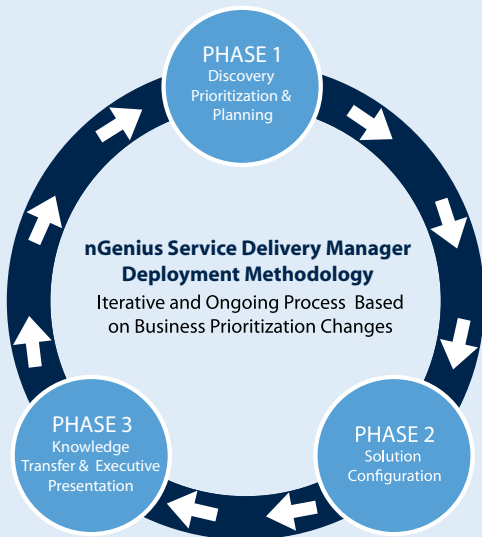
PHASE 1
Discovery
Prioritization &
Planning

nGenius Service Delivery Manager
Deployment Methodology
Iterative and Ongoing Process Based on Business Prioritization Changes

PHASE 3
Knowledge
Transfer & Executive
Presentation

PHASE 2
Solution
Configuration